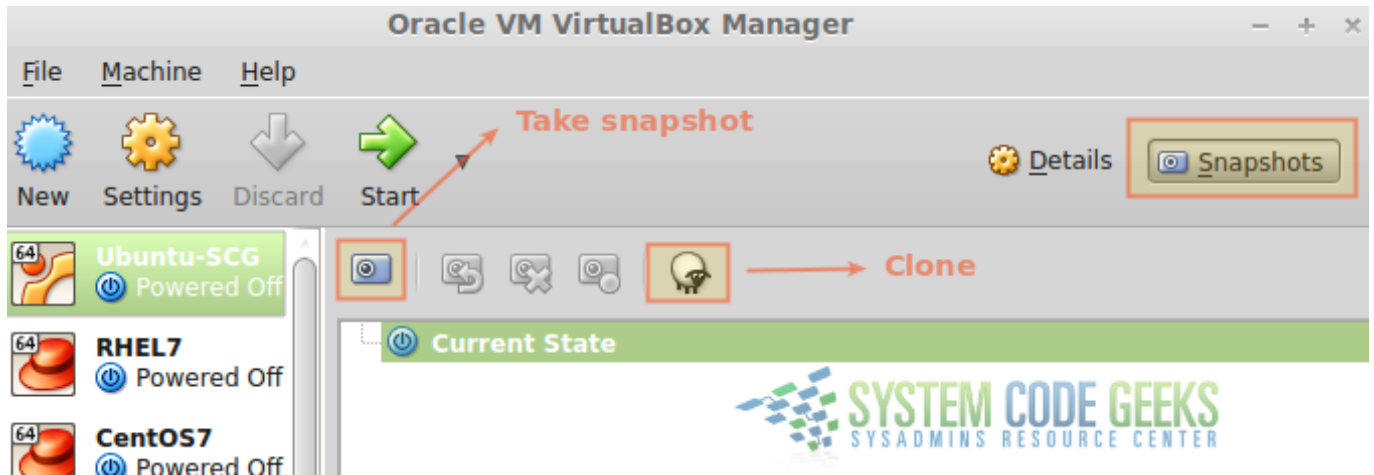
Oracle VM VirtualBox Manager

File Machine Help

New Settings Discard Start

Take snapshot

Details Snapshots

64 Ubuntu-SCG Powered Off

64 RHEL7 Powered Off

64 CentOS7 Powered Off

Clone

Current State

SYSTEM CODE GEEKS
SYSADMINS RESOURCE CENTER